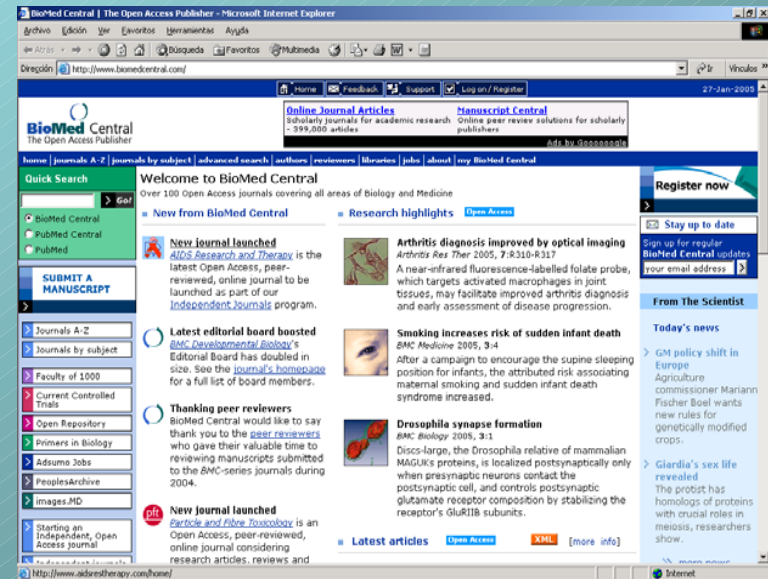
BioMed Central | The Open Access Publisher - Microsoft Internet Explorer

Archivo Edición Ver Favoritos Herramientas Ayuda

Atrás Búsqueda Favoritos Multimedia

Dirección http://www.biomedcentral.com/ Ir Vínculos

Home Feedback Support Log on / Register 27-Jan-2005

Online Journal Articles
Scholarly journals for academic research - 399,000 articles

Manuscript Central
Online peer review solutions for scholarly publishers

Ads by Goooooogle

BioMed Central
The Open Access Publisher

home | journals A-Z | journals by subject | advanced search | authors | reviewers | libraries | jobs | about | my BioMed Central

Quick Search

Go!

BioMed Central
PubMed Central
PubMed

SUBMIT A MANUSCRIPT

Journals A-Z
Journals by subject
Faculty of 1000
Current Controlled Trials
Open Repository
Primers in Biology
Adsumo Jobs
PeoplesArchive
images.MD
Starting an Independent, Open Access journal

Welcome to BioMed Central
Over 100 Open Access journals covering all areas of Biology and Medicine

New from BioMed Central

New journal launched
AIDS Research and Therapy is the latest Open Access, peer-reviewed, online journal to be launched as part of our Independent Journals program.

Latest editorial board boosted
BMC Developmental Biology's Editorial Board has doubled in size. See the journal's homepage for a full list of board members.

Thanking peer reviewers
BioMed Central would like to say thank you to the peer reviewers who gave their valuable time to reviewing manuscripts submitted to the BMC-series journals during 2004.

New journal launched
Particle and Fibre Toxicology is an Open Access, peer-reviewed, online journal considering research articles, reviews and

Research highlights Open Access

Arthritis diagnosis improved by optical imaging
Arthritis Res Ther 2005, 7:R310-R317
A near-infrared fluorescence-labelled folate probe, which targets activated macrophages in joint tissues, may facilitate improved arthritis diagnosis and early assessment of disease progression.

Smoking increases risk of sudden infant death
BMC Medicine 2005, 3:4
After a campaign to encourage the supine sleeping position for infants, the attributed risk associating maternal smoking and sudden infant death syndrome increased.

Drosophila synapse formation
BMC Biology 2005, 3:1
Discs-large, the Drosophila relative of mammalian MAGUKs proteins, is localized postsynaptically only when presynaptic neurons contact the postsynaptic cell, and controls postsynaptic glutamate receptor composition by stabilizing the receptor's GluRIIB subunits.

Latest articles Open Access XML [more info]

Register now

Stay up to date
Sign up for regular BioMed Central updates
your email address

From The Scientist

Today's news

GM policy shift in Europe
Agriculture commissioner Mariann Fischer Boel wants new rules for genetically modified crops.

Giardia's sex life revealed
The protist has homologs of proteins with crucial roles in meiosis, researchers show.

more news

http://www.aidsrestherapy.com/home/ Internet